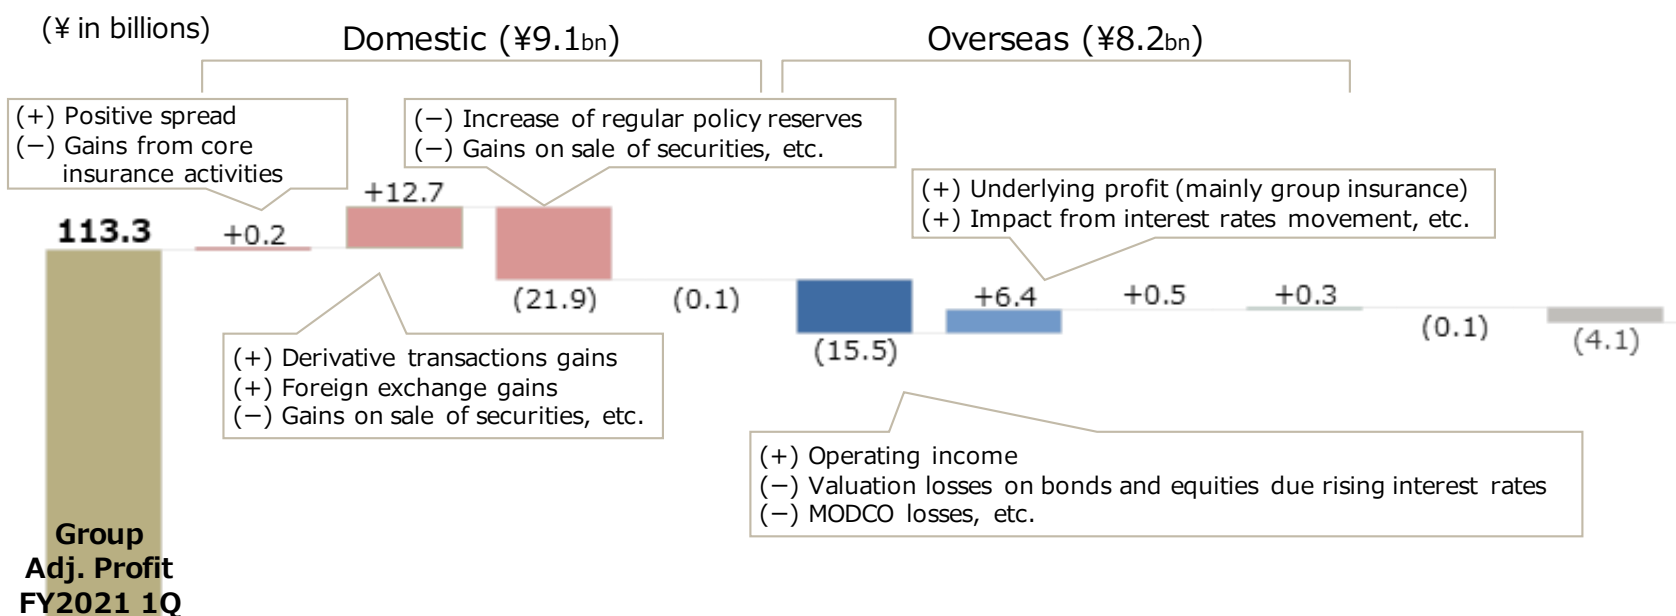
(¥ in billions)

Domestic (¥9.1bn)

Overseas (¥8.2bn)

(+) Positive spread
(−) Gains from core insurance activities

(−) Increase of regular policy reserves
(−) Gains on sale of securities, etc.

(+) Underlying profit (mainly group insurance)
(+) Impact from interest rates movement, etc.

113.3

+0.2

+12.7

(21.9)

(0.1)

(15.5)

+6.4

+0.5

+0.3

(0.1)

(4.1)

(+) Derivative transactions gains
(+) Foreign exchange gains
(−) Gains on sale of securities, etc.

(+) Operating income
(−) Valuation losses on bonds and equities due rising interest rates
(−) MODCO losses, etc.

Group Adj. Profit FY2021 1Q